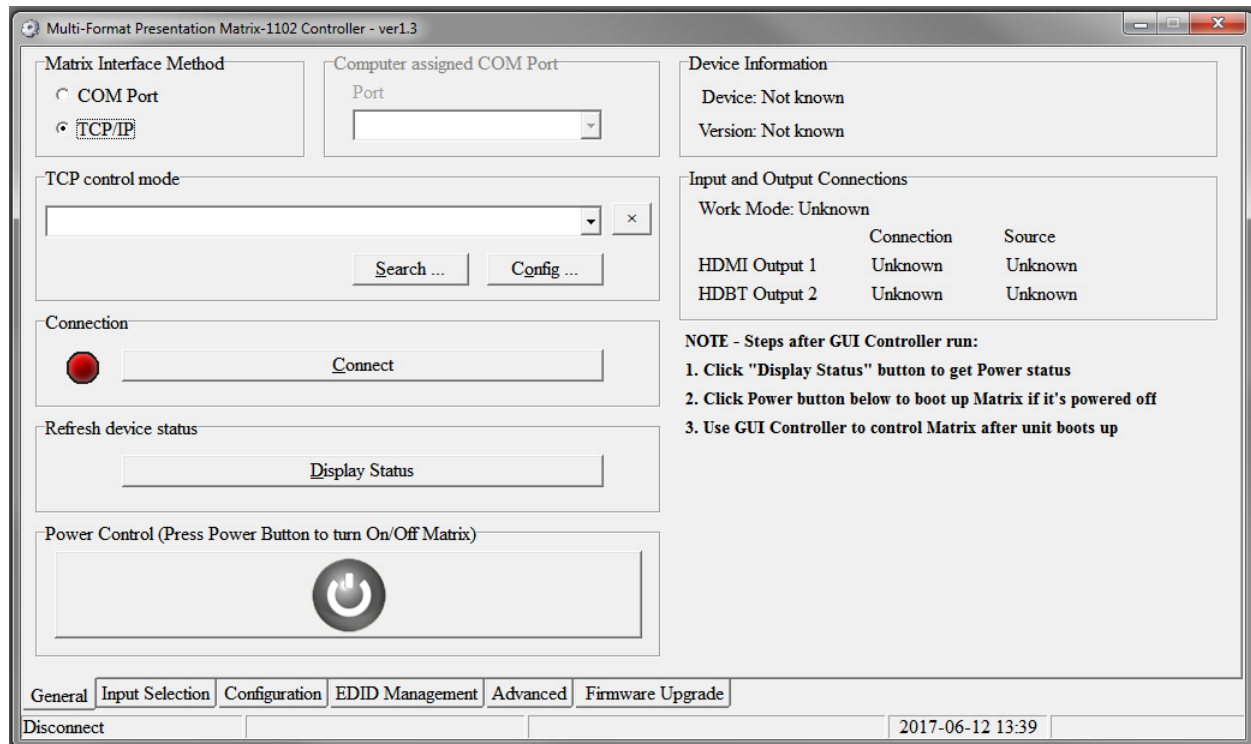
Multi-Format Presentation Matrix-1102 Controller - ver1.3

Matrix Interface Method
COM Port
TCP/IP

Computer assigned COM Port
Port

TCP control mode
×
Search ...
Config ...

Connection
Connect

Refresh device status
Display Status

Power Control (Press Power Button to turn On/Off Matrix)

Device Information
Device: Not known
Version: Not known

Input and Output Connections
Work Mode: Unknown

| | Connection | Source |
|---|---|---|
| HDMI Output 1 | Unknown | Unknown |
| HDBT Output 2 | Unknown | Unknown |

NOTE - Steps after GUI Controller run:
1. Click "Display Status" button to get Power status
2. Click Power button below to boot up Matrix if it's powered off
3. Use GUI Controller to control Matrix after unit boots up

General | Input Selection | Configuration | EDID Management | Advanced | Firmware Upgrade

Disconnect
2017-06-12 13:39